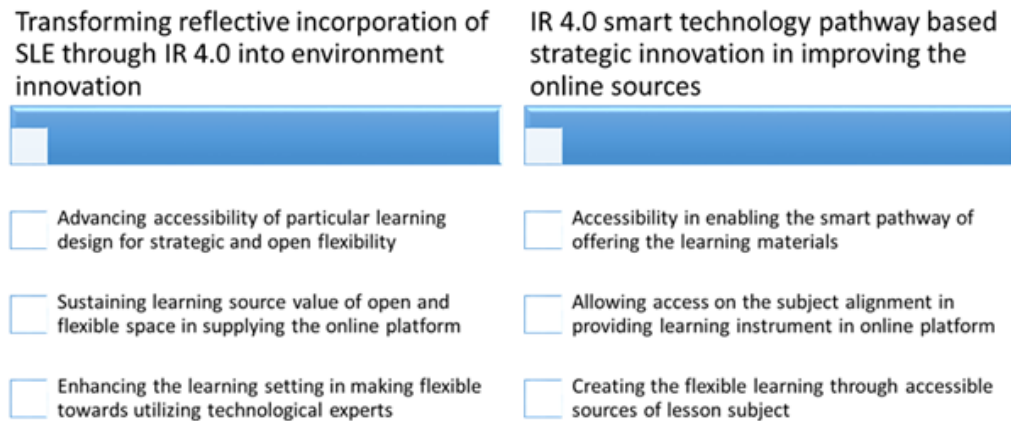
Transforming reflective incorporation of SLE through IR 4.0 into environment innovation

Advancing accessibility of particular learning design for strategic and open flexibility

Sustaining learning source value of open and flexible space in supplying the online platform

Enhancing the learning setting in making flexible towards utilizing technological experts

IR 4.0 smart technology pathway based strategic innovation in improving the online sources

Accessibility in enabling the smart pathway of offering the learning materials

Allowing access on the subject alignment in providing learning instrument in online platform

Creating the flexible learning through accessible sources of lesson subject